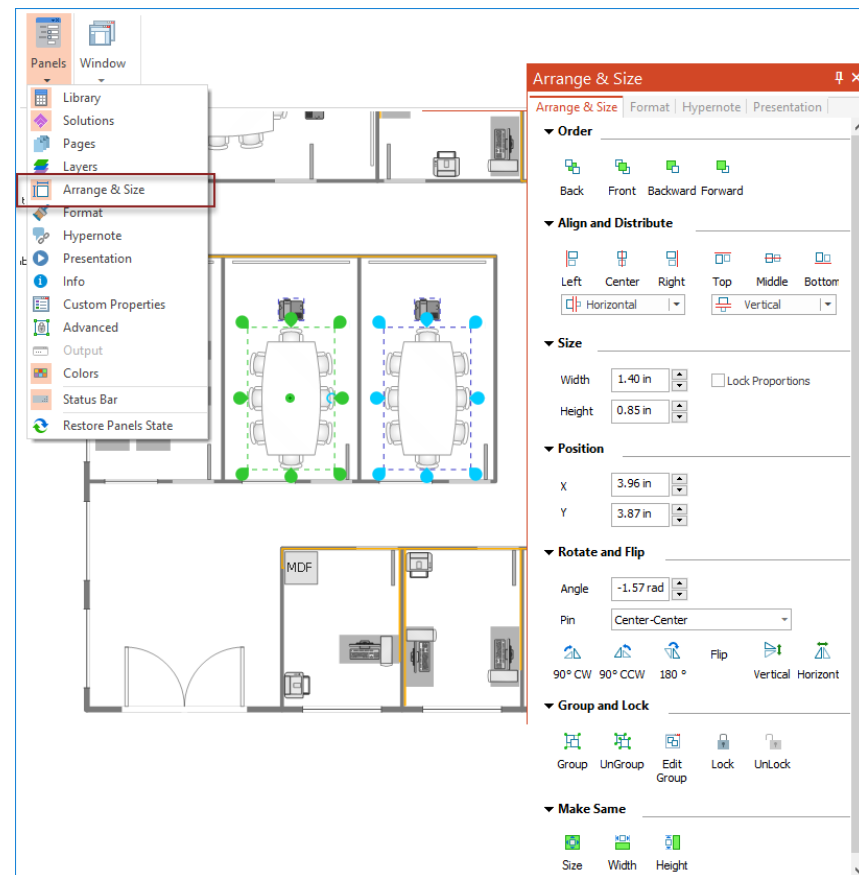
Panels
Window

Library
Solutions
Pages
Layers
Arrange & Size
Format
Hypernote
Presentation
Info
Custom Properties
Advanced
Output
Colors
Status Bar
Restore Panels State

MDF

Arrange & Size
Arrange & Size | Format | Hypernote | Presentation

Order
Back
Front
Backward
Forward

Align and Distribute
Left
Center
Right
Top
Middle
Bottom
Horizontal
Vertical

Size
Width 1.40 in
Lock Proportions
Height 0.85 in

Position
X 3.96 in
Y 3.87 in

Rotate and Flip
Angle -1.57 rad
Pin Center-Center
90° CW
90° CCW
180 °
Flip
Vertical
Horizont

Group and Lock
Group
UnGroup
Edit Group
Lock
UnLock

Make Same
Size
Width
Height